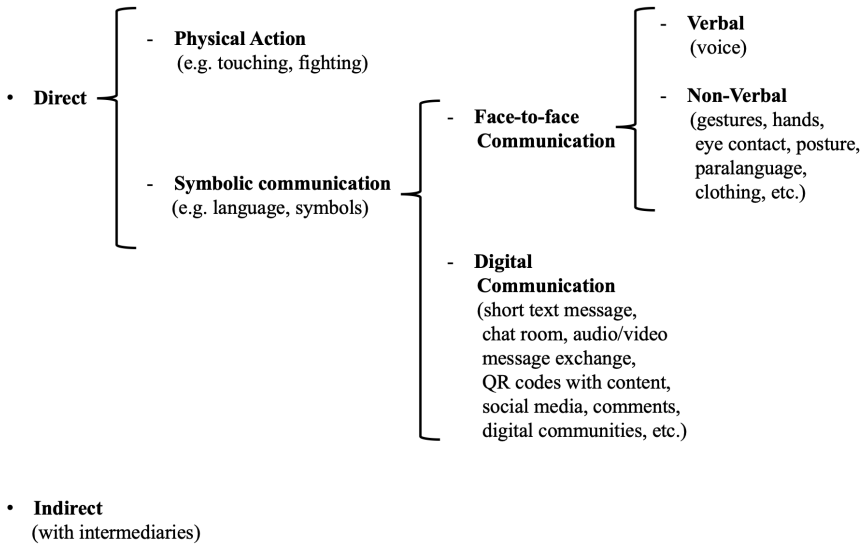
• **Direct**

- **Physical Action** (e.g. touching, fighting)

- **Symbolic communication** (e.g. language, symbols)

- **Face-to-face Communication**

- **Verbal** (voice)

- **Non-Verbal** (gestures, hands, eye contact, posture, paralanguage, clothing, etc.)

- **Digital Communication** (short text message, chat room, audio/video message exchange, QR codes with content, social media, comments, digital communities, etc.)

• **Indirect** (with intermediaries)